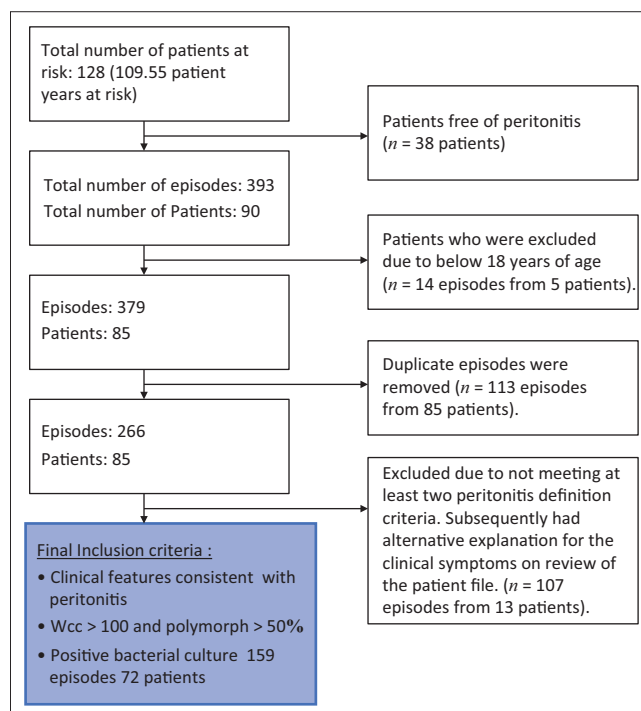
Total number of patients at risk: 128 (109.55 patient years at risk)

Patients free of peritonitis ($n$ = 38 patients)

Total number of episodes: 393
Total number of Patients: 90

Patients who were excluded due to below 18 years of age ($n$ = 14 episodes from 5 patients).

Episodes: 379
Patients: 85

Duplicate episodes were removed ($n$ = 113 episodes from 85 patients).

Episodes: 266
Patients: 85

Excluded due to not meeting at least two peritonitis definition criteria. Subsequently had alternative explanation for the clinical symptoms on review of the patient file. ($n$ = 107 episodes from 13 patients).

Final Inclusion criteria :
• Clinical features consistent with peritonitis
• Wcc > 100 and polymorph > 50%
• Positive bacterial culture 159 episodes 72 patients